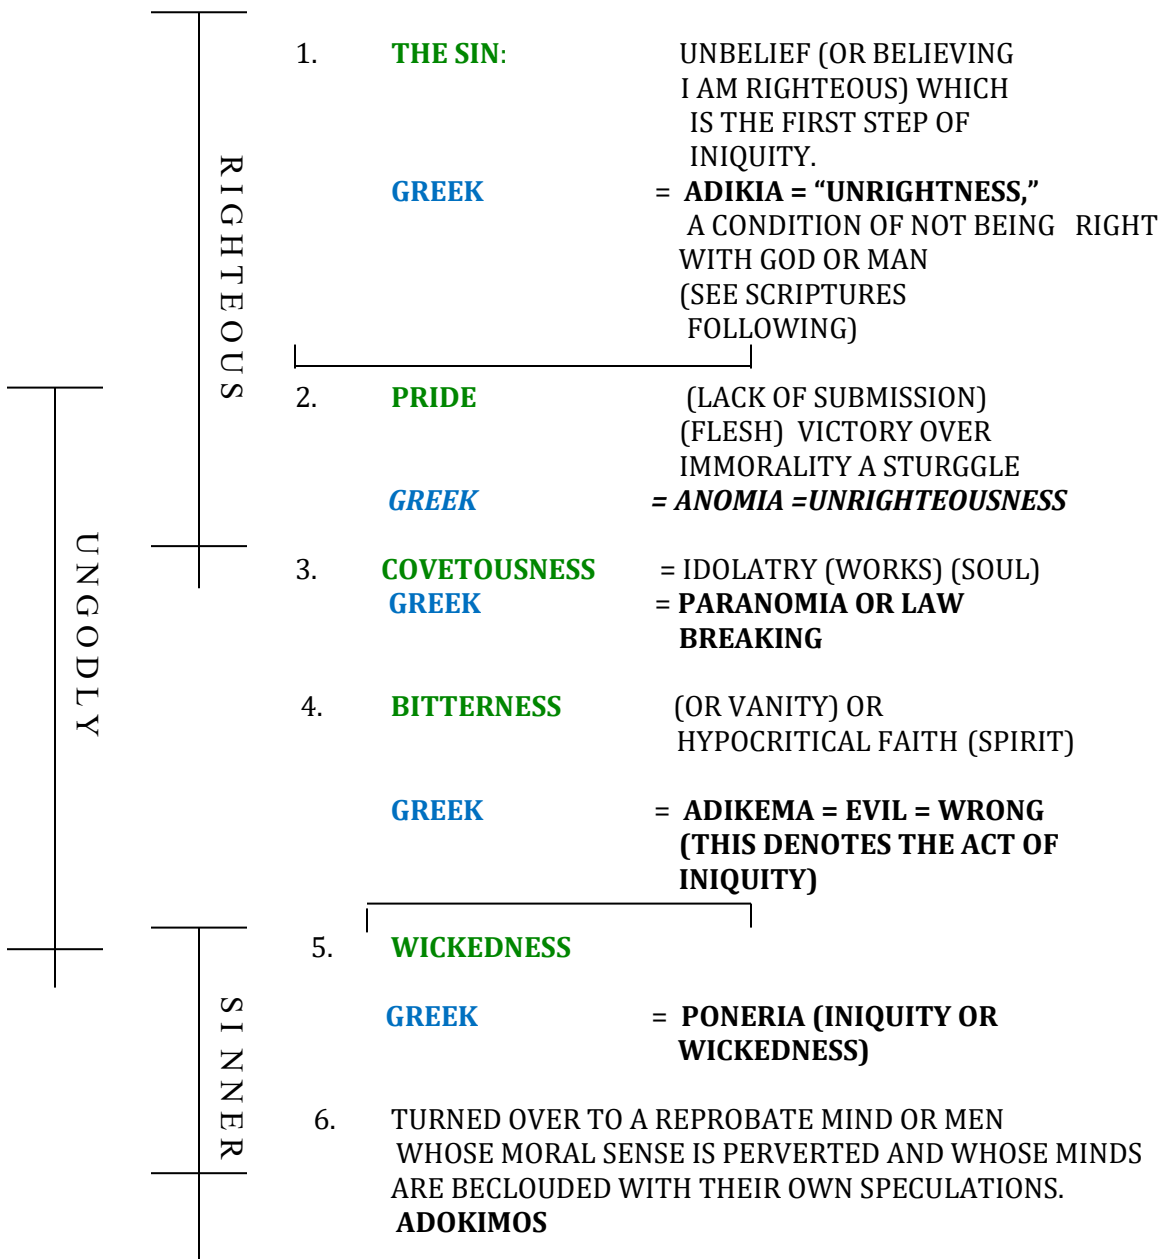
RIGHTEOUS

UNGODLY

SINNER

1. THE SIN: UNBELIEF (OR BELIEVING I AM RIGHTEOUS) WHICH IS THE FIRST STEP OF INIQUITY.
GREEK = ADIKIA = “UNRIGHTNESS,” A CONDITION OF NOT BEING RIGHT WITH GOD OR MAN (SEE SCRIPTURES FOLLOWING)

2. PRIDE (LACK OF SUBMISSION) (FLESH) VICTORY OVER IMMORALITY A STURGGLE
GREEK = ANOMIA =UNRIGHTEOUSNESS

3. COVETOUSNESS = IDOLATRY (WORKS) (SOUL)
GREEK = PARANOMIA OR LAW BREAKING

4. BITTERNESS (OR VANITY) OR HYPOCRITICAL FAITH (SPIRIT)

GREEK = ADIKEMA = EVIL = WRONG (THIS DENOTES THE ACT OF INIQUITY)

5. WICKEDNESS

GREEK = PONERIA (INIQUITY OR WICKEDNESS)

6. TURNED OVER TO A REPROBATE MIND OR MEN WHOSE MORAL SENSE IS PERVERTED AND WHOSE MINDS ARE BECLOUDED WITH THEIR OWN SPECULATIONS. ADOKIMOS